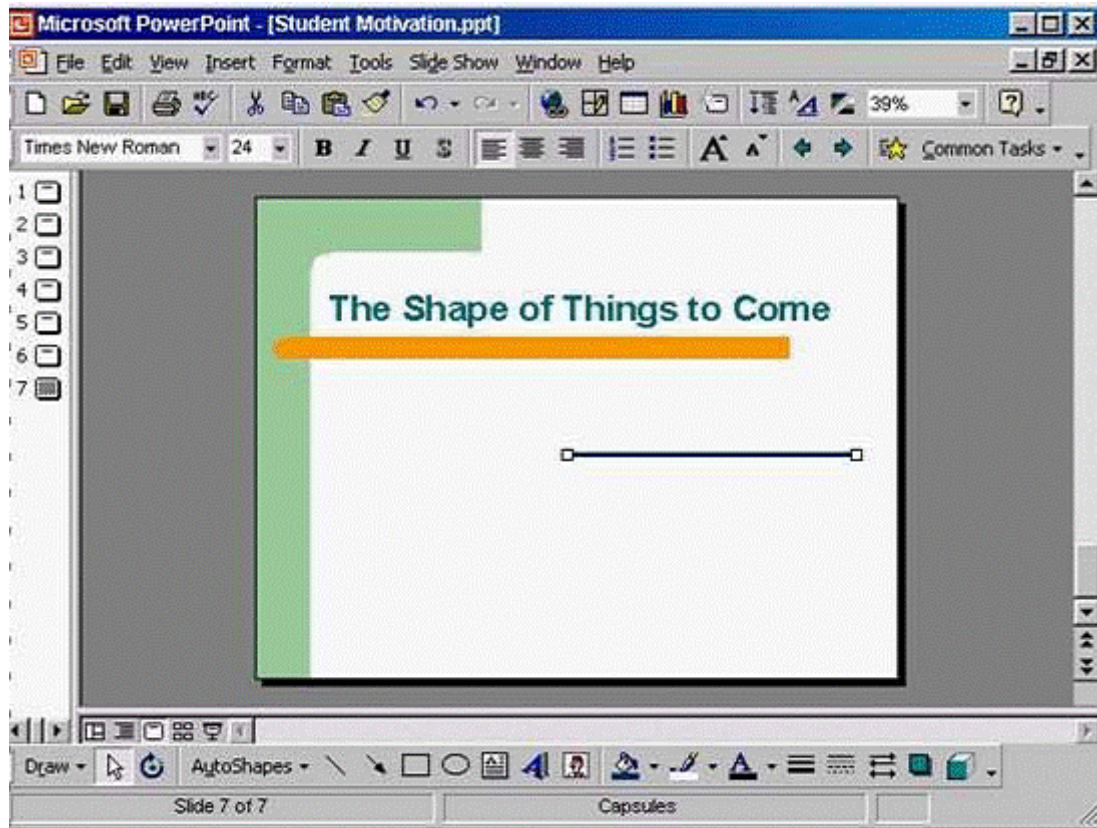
Microsoft PowerPoint - [Student Motivation.ppt]

File Edit View Insert Format Tools Slide Show Window Help

39%

Times New Roman 24 B I U S

Common Tasks

1
2
3
4
5
6
7

The Shape of Things to Come

Draw AutoShapes

Slide 7 of 7

Capsules